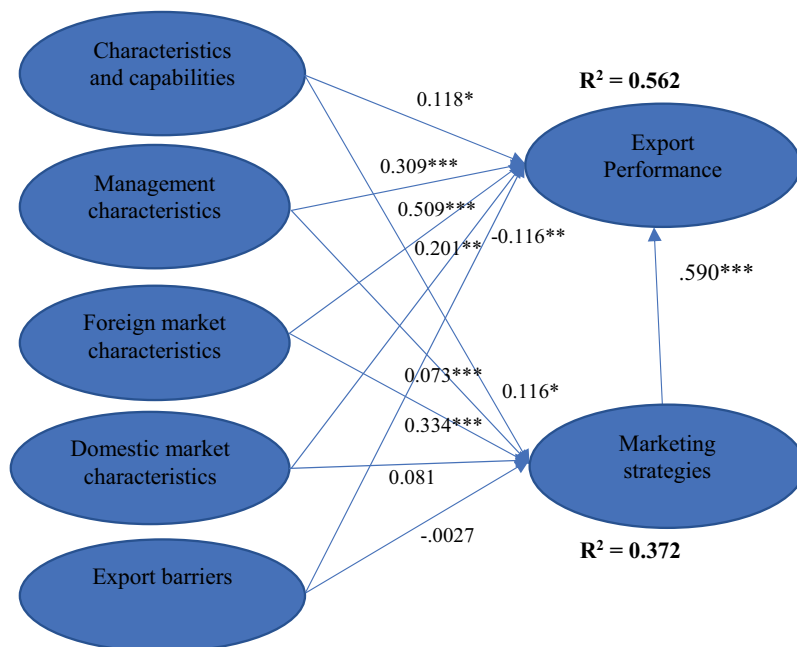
Characteristics and capabilities

Management characteristics

Foreign market characteristics

Domestic market characteristics

Export barriers

$R^2$ = 0.562

Export Performance

0.118*

0.309***

0.509***

0.201**

-0.116**

.590***

0.073***

0.116*

0.334***

0.081

-.0027

Marketing strategies

$R^2$ = 0.372